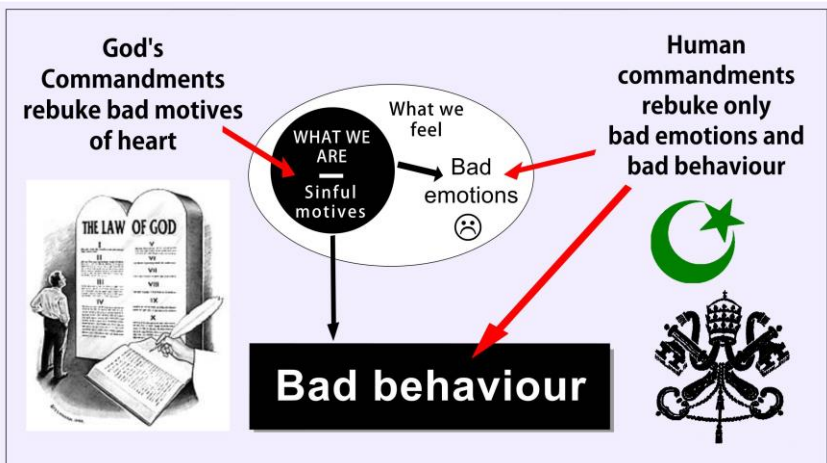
God's Commandments rebuke bad motives of heart

WHAT WE ARE — Sinful motives

What we feel

Bad emotions ☹

Human commandments rebuke only bad emotions and bad behaviour

THE LAW OF GOD

I II III IV V VI VII VIII IX X

Bad behaviour